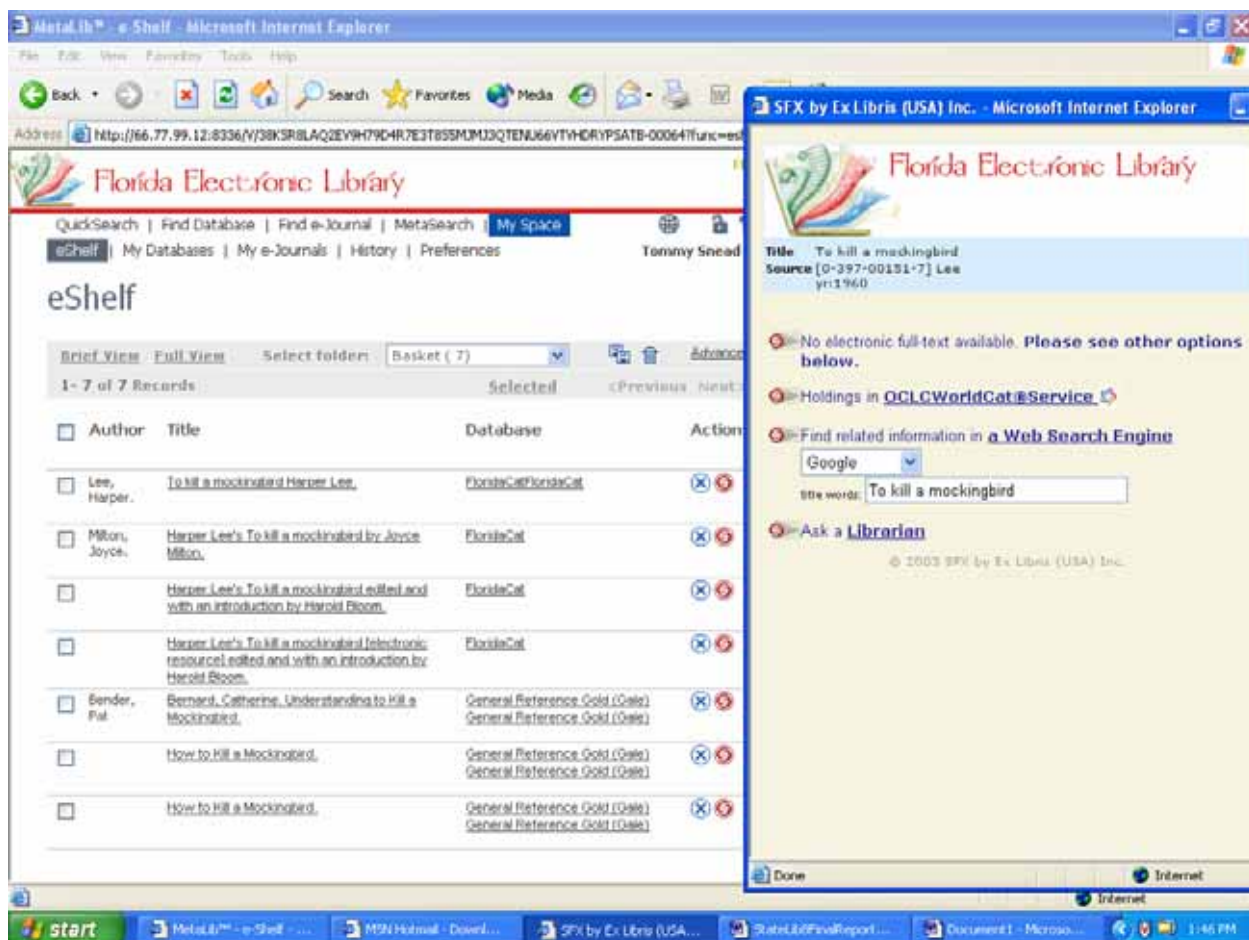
MetaLib™ - e-Shelf - Microsoft Internet Explorer

File Edit View Favorites Tools Help

Back Search Favorites Media

Address http://66.77.99.12:8336/V/38KSR8LAQ2EV9H79D4R7E3T85SMJMJ3QTENU66VTVHDRYPSATB-00064?func=es

Florida Electronic Library

QuickSearch | Find Database | Find e-Journal | MetaSearch | My Space

eShelf | My Databases | My e-Journals | History | Preferences

Tommy Snead

eShelf

Brief View Full View Select folder: Basket ( 7) Advanc

1- 7 of 7 Records Selected <Previous Next

| | Author | Title | Database | Action |
|---|---|---|---|---|
| ☐ | Lee, Harper. | To kill a mockingbird Harper Lee. | FloridaCatFloridaCat | |
| ☐ | Milton, Joyce. | Harper Lee's To kill a mockingbird by Joyce Milton. | FloridaCat | |
| ☐ | | Harper Lee's To kill a mockingbird edited and with an introduction by Harold Bloom. | FloridaCat | |
| ☐ | | Harper Lee's To kill a mockingbird [electronic resource] edited and with an introduction by Harold Bloom. | FloridaCat | |
| ☐ | Bender, Pat | Bernard, Catherine. Understanding to Kill a Mockingbird. | General Reference Gold (Gale) General Reference Gold (Gale) | |
| ☐ | | How to Kill a Mockingbird. | General Reference Gold (Gale) General Reference Gold (Gale) | |
| ☐ | | How to Kill a Mockingbird. | General Reference Gold (Gale) General Reference Gold (Gale) | |

SFX by Ex Libris (USA) Inc. - Microsoft Internet Explorer

Florida Electronic Library

Title To kill a mockingbird
Source [0-397-00151-7] Lee yr:1960

No electronic full-text available. Please see other options below.

Holdings in OCLCWorldCat@Service

Find related information in a Web Search Engine

Google

title words: To kill a mockingbird

Ask a Librarian

© 2003 SFX by Ex Libris (USA) Inc.

Done Internet

Internet

start MetaLib™ - e-Shelf - ... MSN Hotmail - Downl... SFX by Ex Libris (USA... StateLibFinalReport... Document1 - Microso... 1:46 PM